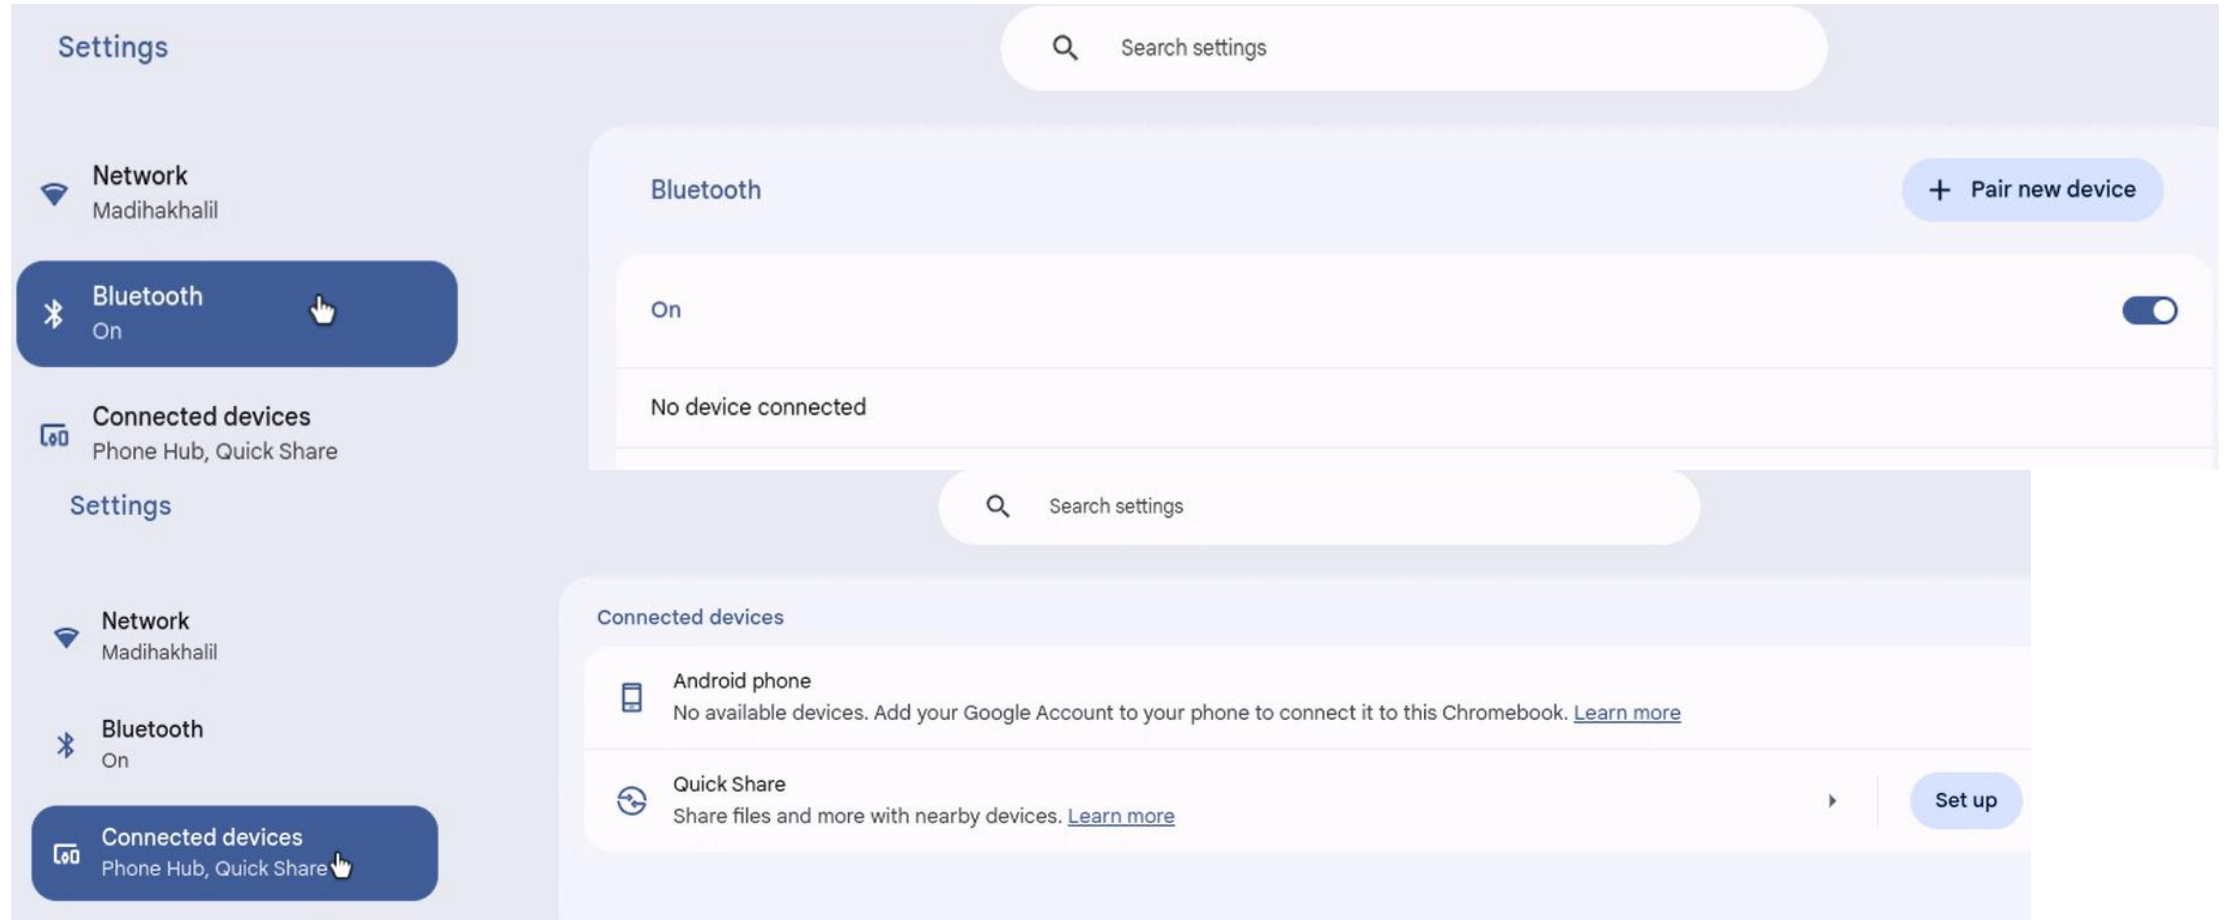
Settings

Search settings

Network
Madihakhalil

Bluetooth
On

Connected devices
Phone Hub, Quick Share

Bluetooth

+ Pair new device

On

No device connected

Settings

Search settings

Network
Madihakhalil

Bluetooth
On

Connected devices
Phone Hub, Quick Share

Connected devices

Android phone
No available devices. Add your Google Account to your phone to connect it to this Chromebook. Learn more

Quick Share
Share files and more with nearby devices. Learn more

Set up